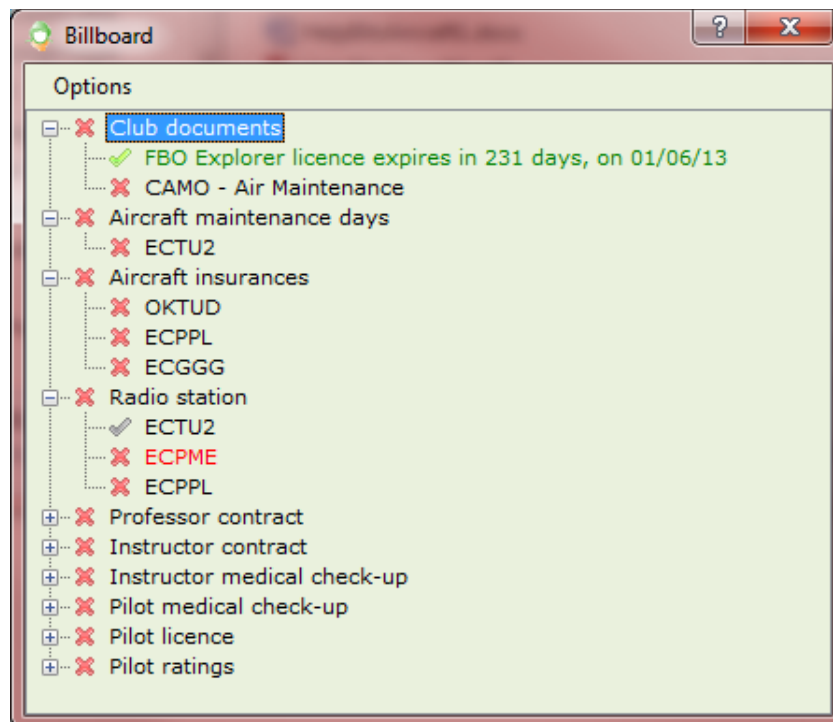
Billboard

?

X

Options

Club documents

FBO Explorer licence expires in 231 days, on 01/06/13

CAMO - Air Maintenance

Aircraft maintenance days

ECTU2

Aircraft insurances

OKTUD

ECPPL

ECGGG

Radio station

ECTU2

ECPME

ECPPL

Professor contract

Instructor contract

Instructor medical check-up

Pilot medical check-up

Pilot licence

Pilot ratings